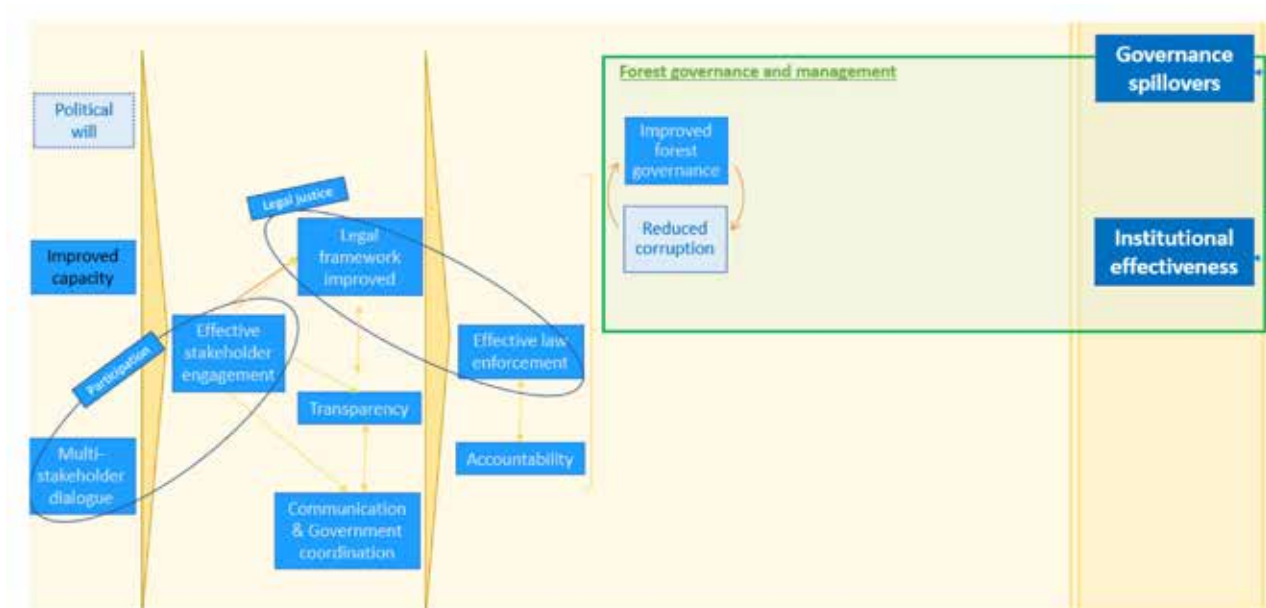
Political will

Improved capacity

Multi-stakeholder dialogue

Participation

Effective stakeholder engagement

Legal justice

Legal framework improved

Transparency

Communication & Government coordination

Effective law enforcement

Accountability

Forest governance and management

Improved forest governance

Reduced corruption

Governance spillovers

Institutional effectiveness